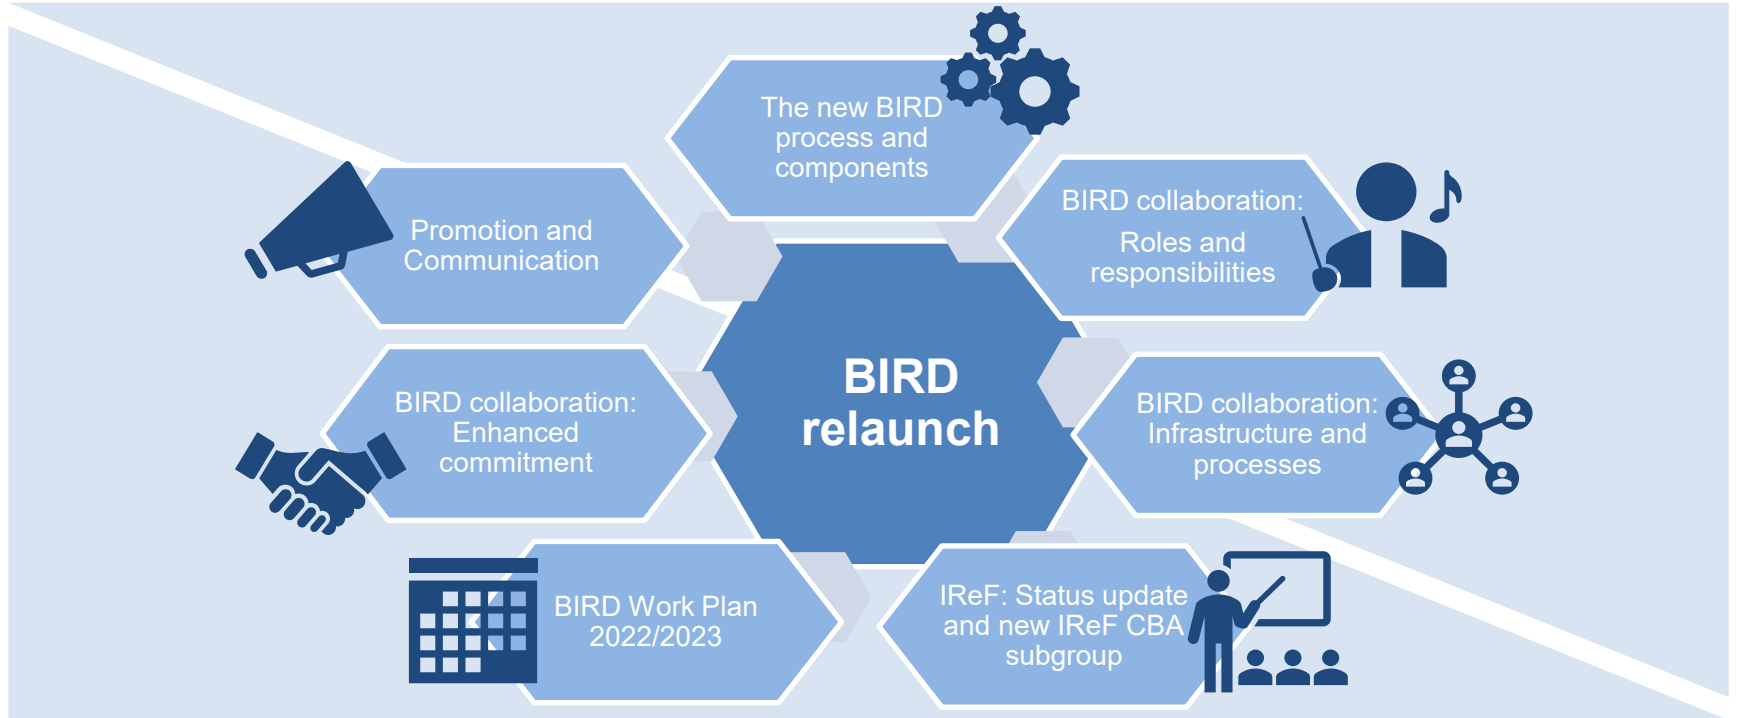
The new BIRD process and components

Promotion and Communication

BIRD collaboration: Roles and responsibilities

BIRD relaunch

BIRD collaboration: Enhanced commitment

BIRD collaboration: Infrastructure and processes

BIRD Work Plan 2022/2023

IReF: Status update and new IReF CBA subgroup